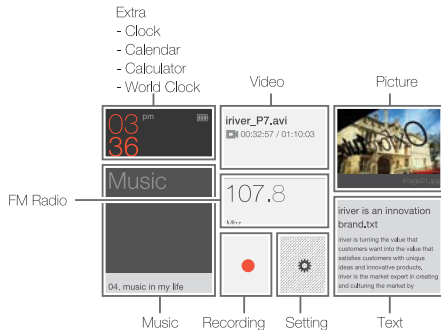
Extra
- Clock
- Calendar
- Calculator
- World Clock

Video

Picture

03 pm
36

iriver_P7.avi
00:32:57 / 01:10:03

Music

FM Radio

107.8

04. music in my life

iriver is an innovation brand.txt

iriver is turning the value that customers want into the value that satisfies customers with unique ideas and innovative products. iriver is the market expert in creating and culturing the market by

Music

Recording

Setting

Text